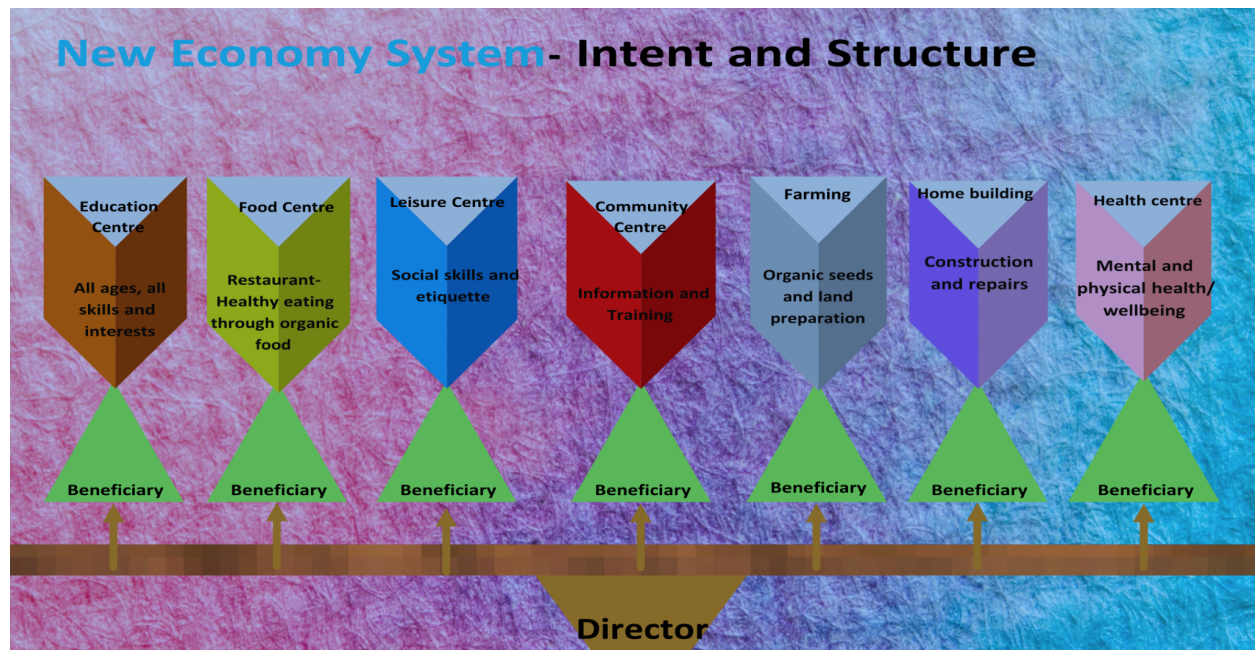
New Economy System- Intent and Structure

Education Centre

All ages, all skills and interests

Beneficiary

Food Centre

Restaurant- Healthy eating through organic food

Beneficiary

Leisure Centre

Social skills and etiquette

Beneficiary

Community Centre

Information and Training

Beneficiary

Farming

Organic seeds and land preparation

Beneficiary

Home building

Construction and repairs

Beneficiary

Health centre

Mental and physical health/ wellbeing

Beneficiary

Director